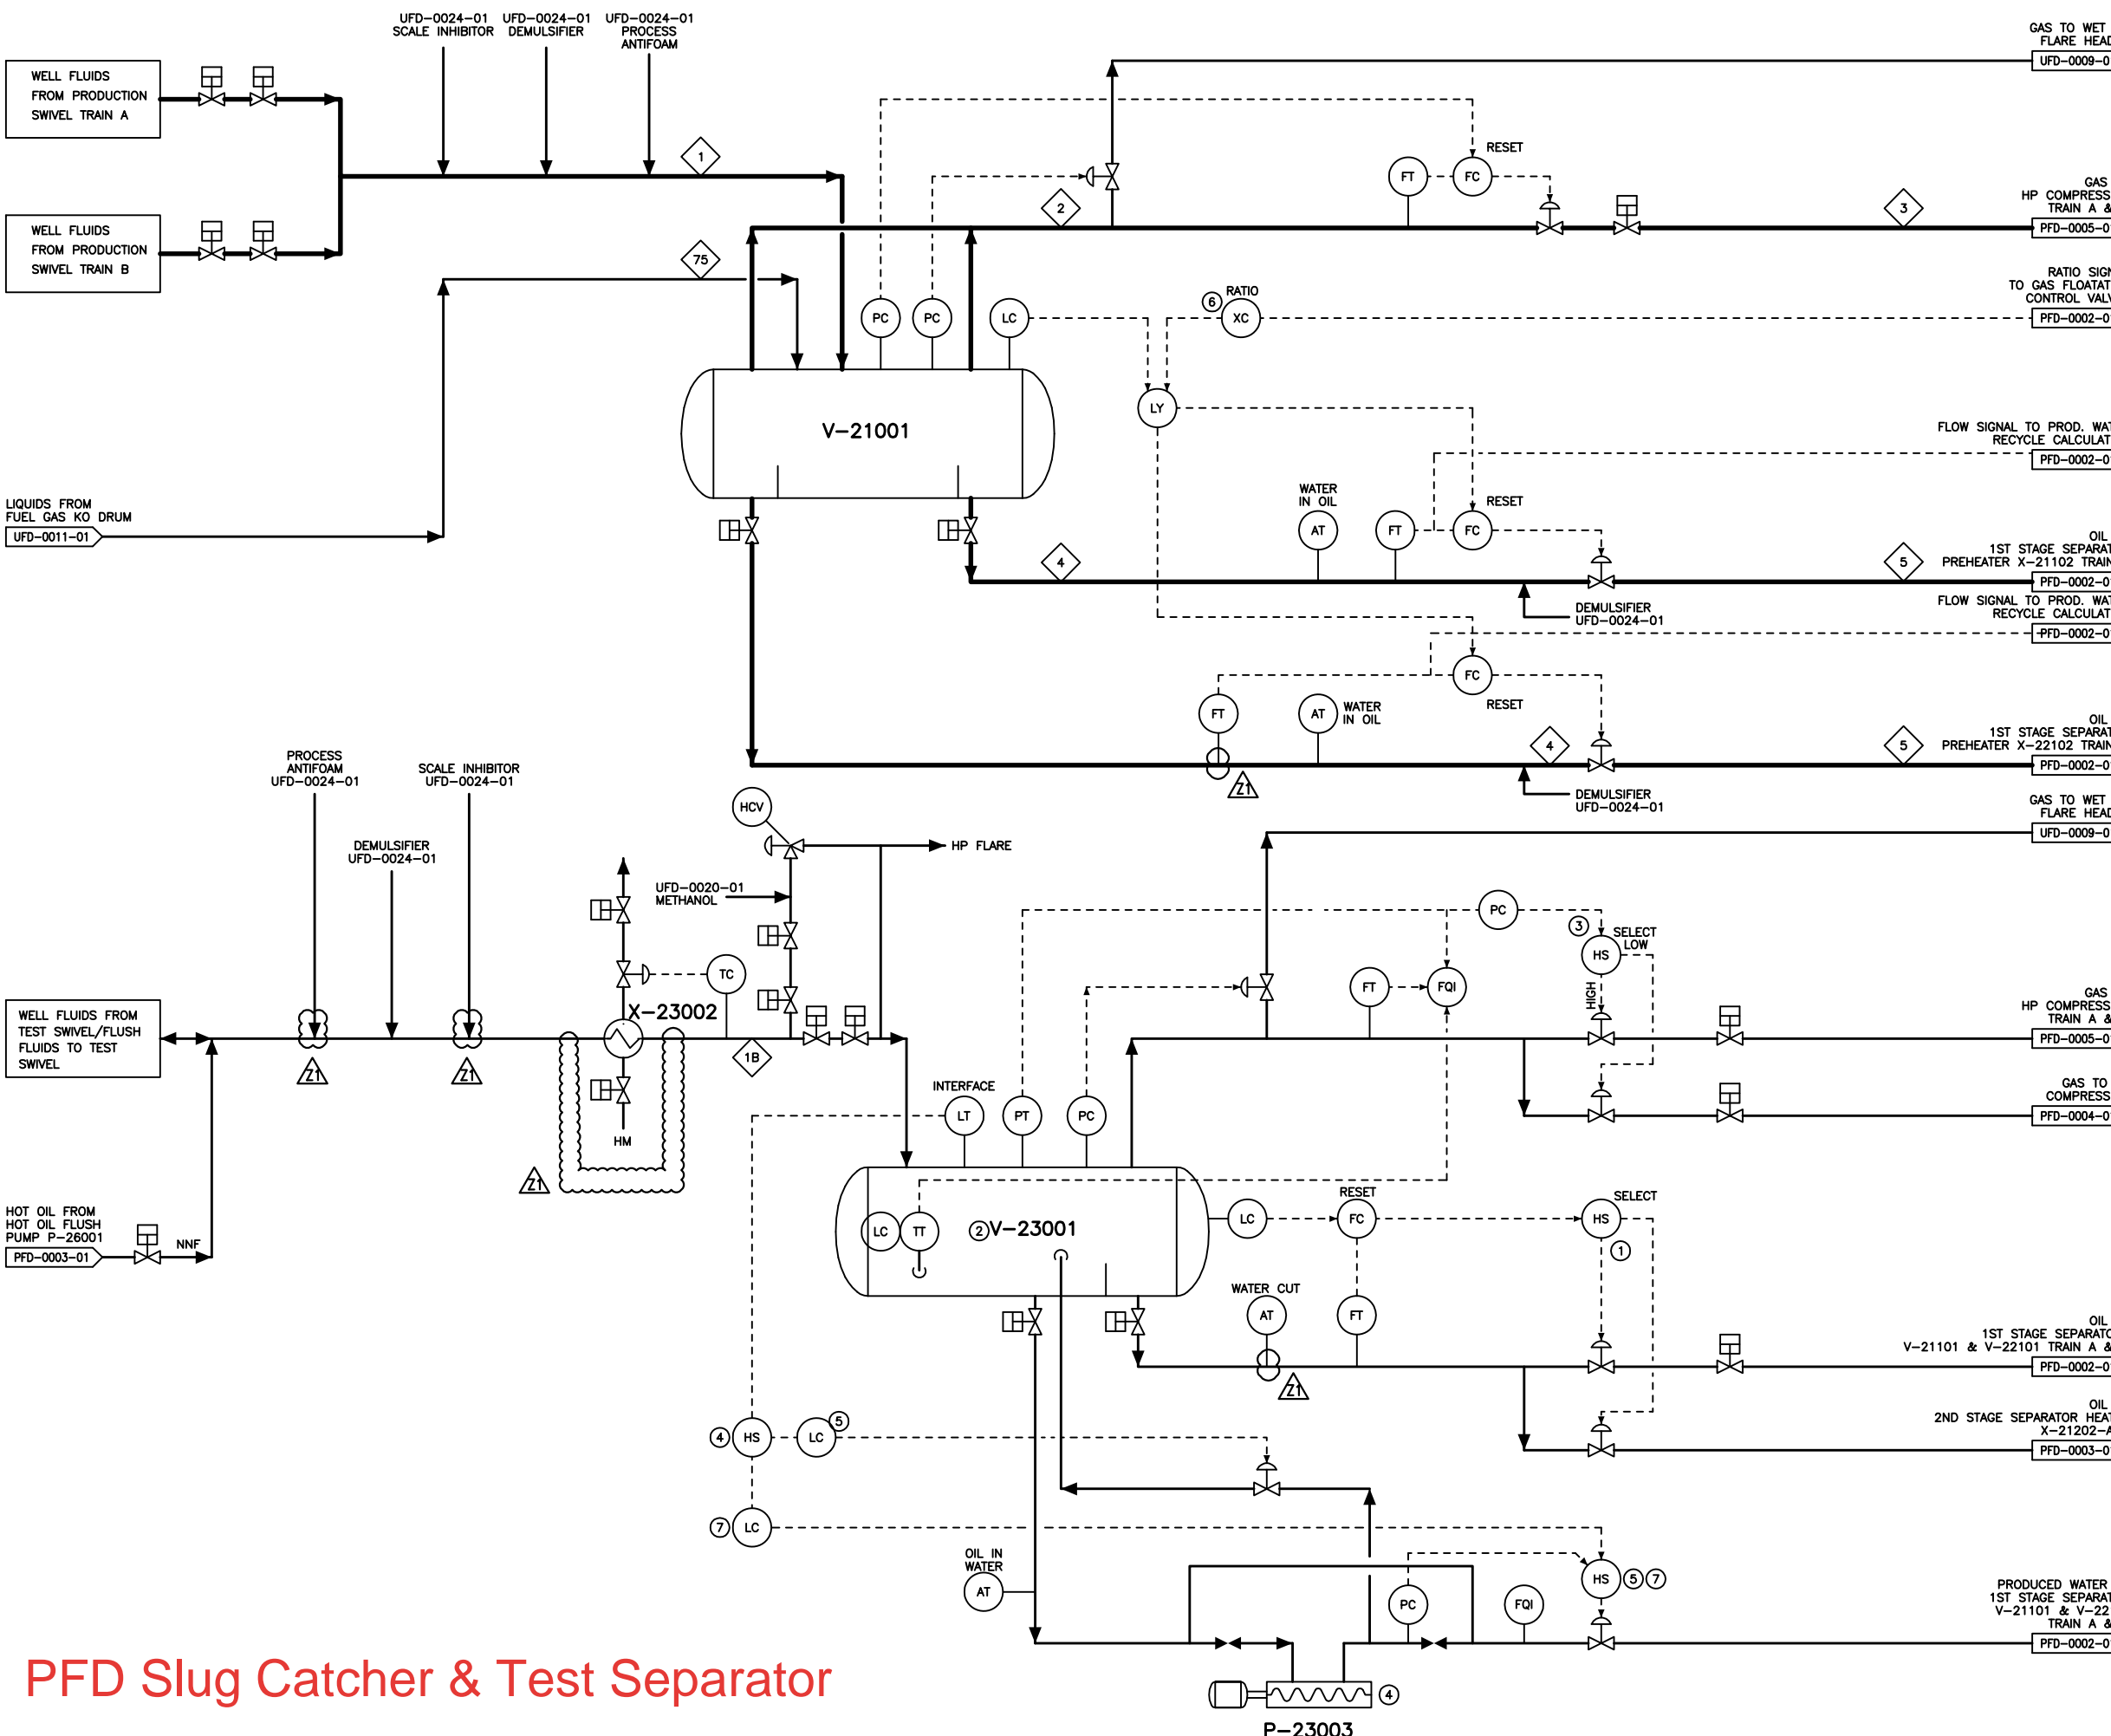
WELL FLUIDS FROM PRODUCTION SWIVEL TRAIN A

WELL FLUIDS FROM PRODUCTION SWIVEL TRAIN B

UFD–0024–01 SCALE INHIBITOR

UFD–0024–01 DEMULSIFIER

UFD–0024–01 PROCESS ANTIFOAM

1

75

2

GAS TO WET FLARE HEAD
UFD–0009–0

RESET

FT

FC

3

GAS HP COMPRESS TRAIN A &
PFD–0005–0

PC

PC

LC

6 RATIO

XC

RATIO SIGN TO GAS FLOATAT CONTROL VAL
PFD–0002–0

V–21001

LY

FLOW SIGNAL TO PROD. WAT RECYCLE CALCULAT
PFD–0002–0

LIQUIDS FROM FUEL GAS KO DRUM
UFD–0011–01

WATER IN OIL

AT

FT

FC

RESET

4

5

OIL 1ST STAGE SEPARAT PREHEATER X–21102 TRAIN
PFD–0002–0

DEMULSIFIER UFD–0024–01

FLOW SIGNAL TO PROD. WAT RECYCLE CALCULAT
PFD–0002–0

FC

RESET

FT

AT

WATER IN OIL

4

5

OIL 1ST STAGE SEPARAT PREHEATER X–22102 TRAIN
PFD–0002–0

Z1

DEMULSIFIER UFD–0024–01

PROCESS ANTIFOAM UFD–0024–01

SCALE INHIBITOR UFD–0024–01

DEMULSIFIER UFD–0024–01

HCV

HP FLARE

GAS TO WET FLARE HEAD
UFD–0009–0

UFD–0020–01 METHANOL

TC

X–23002

1B

PC

3 SELECT LOW

HS

HIGH

FT

FQI

GAS HP COMPRESS TRAIN A &
PFD–0005–0

WELL FLUIDS FROM TEST SWIVEL/FLUSH FLUIDS TO TEST SWIVEL

Z1

Z1

HM

Z1

INTERFACE

LT

PT

PC

GAS TO COMPRESS
PFD–0004–0

HOT OIL FROM HOT OIL FLUSH PUMP P–26001
PFD–0003–01

NNF

LC

TT

2 V–23001

LC

RESET

FC

SELECT

HS

1

WATER CUT

AT

FT

Z1

OIL 1ST STAGE SEPARATO V–21101 & V–22101 TRAIN A &
PFD–0002–0

OIL 2ND STAGE SEPARATOR HEAT X–21202–A
PFD–0003–0

4 HS

LC 5

7 LC

OIL IN WATER

AT

PC

FQI

HS 5 7

PRODUCED WATER 1ST STAGE SEPARAT V–21101 & V–22 TRAIN A &
PFD–0002–0

4

P–23003

PFD Slug Catcher & Test Separator